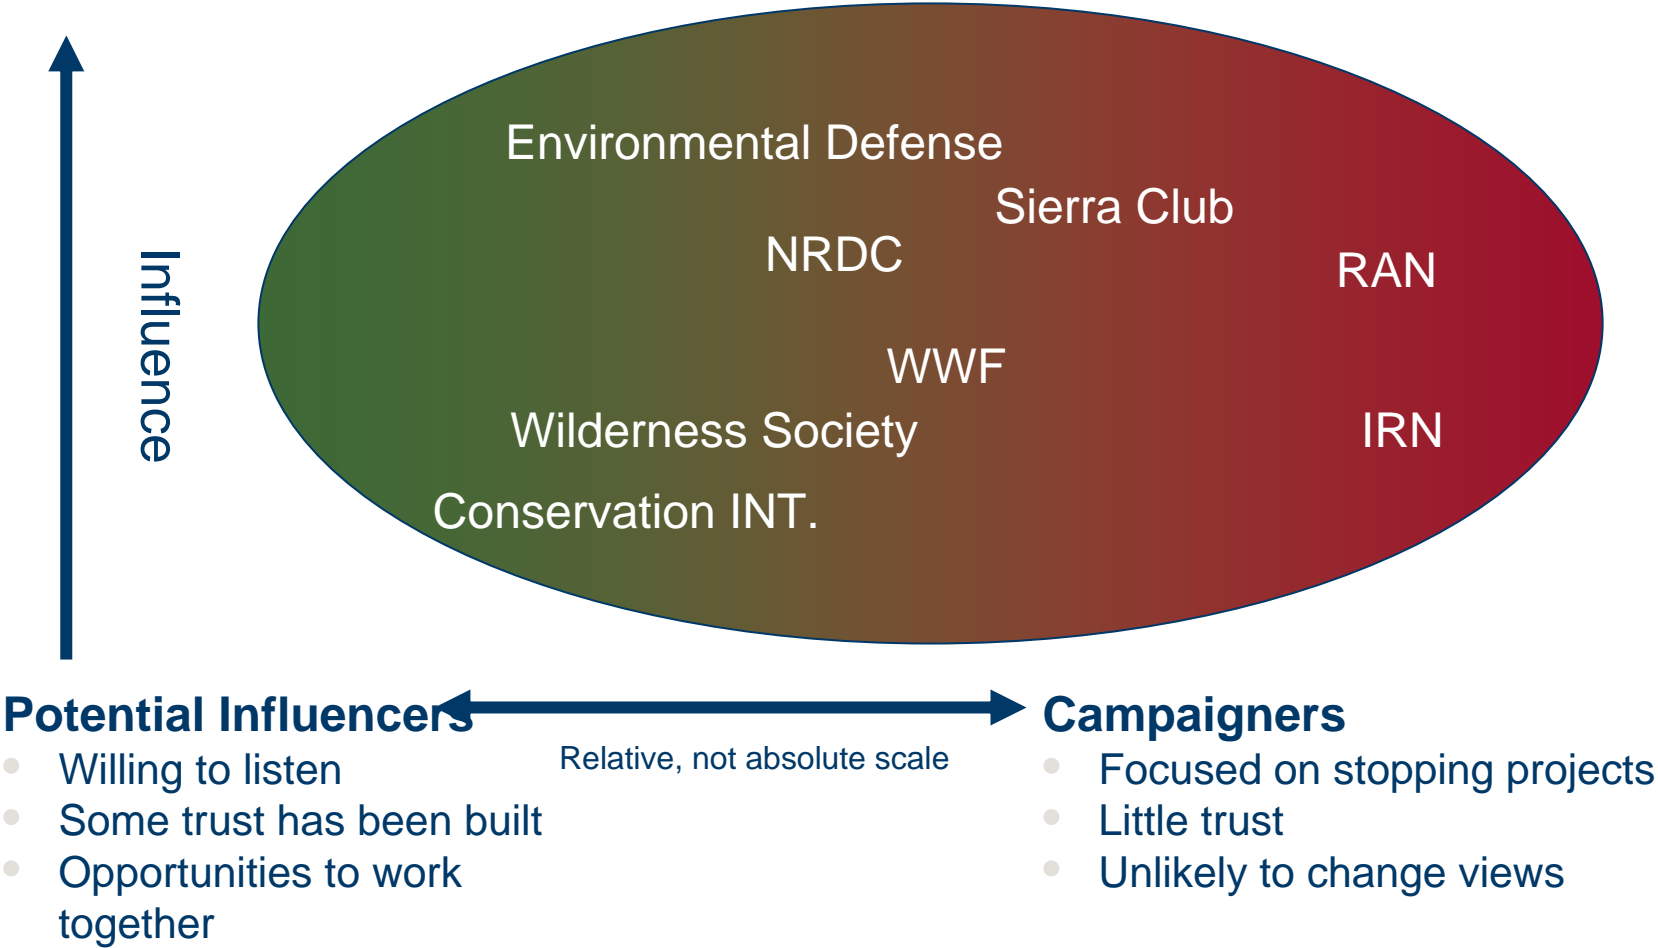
Influence

Environmental Defense

Sierra Club

NRDC

RAN

WWF

Wilderness Society

IRN

Conservation INT.

Potential Influencers
- Willing to listen
- Some trust has been built
- Opportunities to work together

Relative, not absolute scale

Campaigners
- Focused on stopping projects
- Little trust
- Unlikely to change views